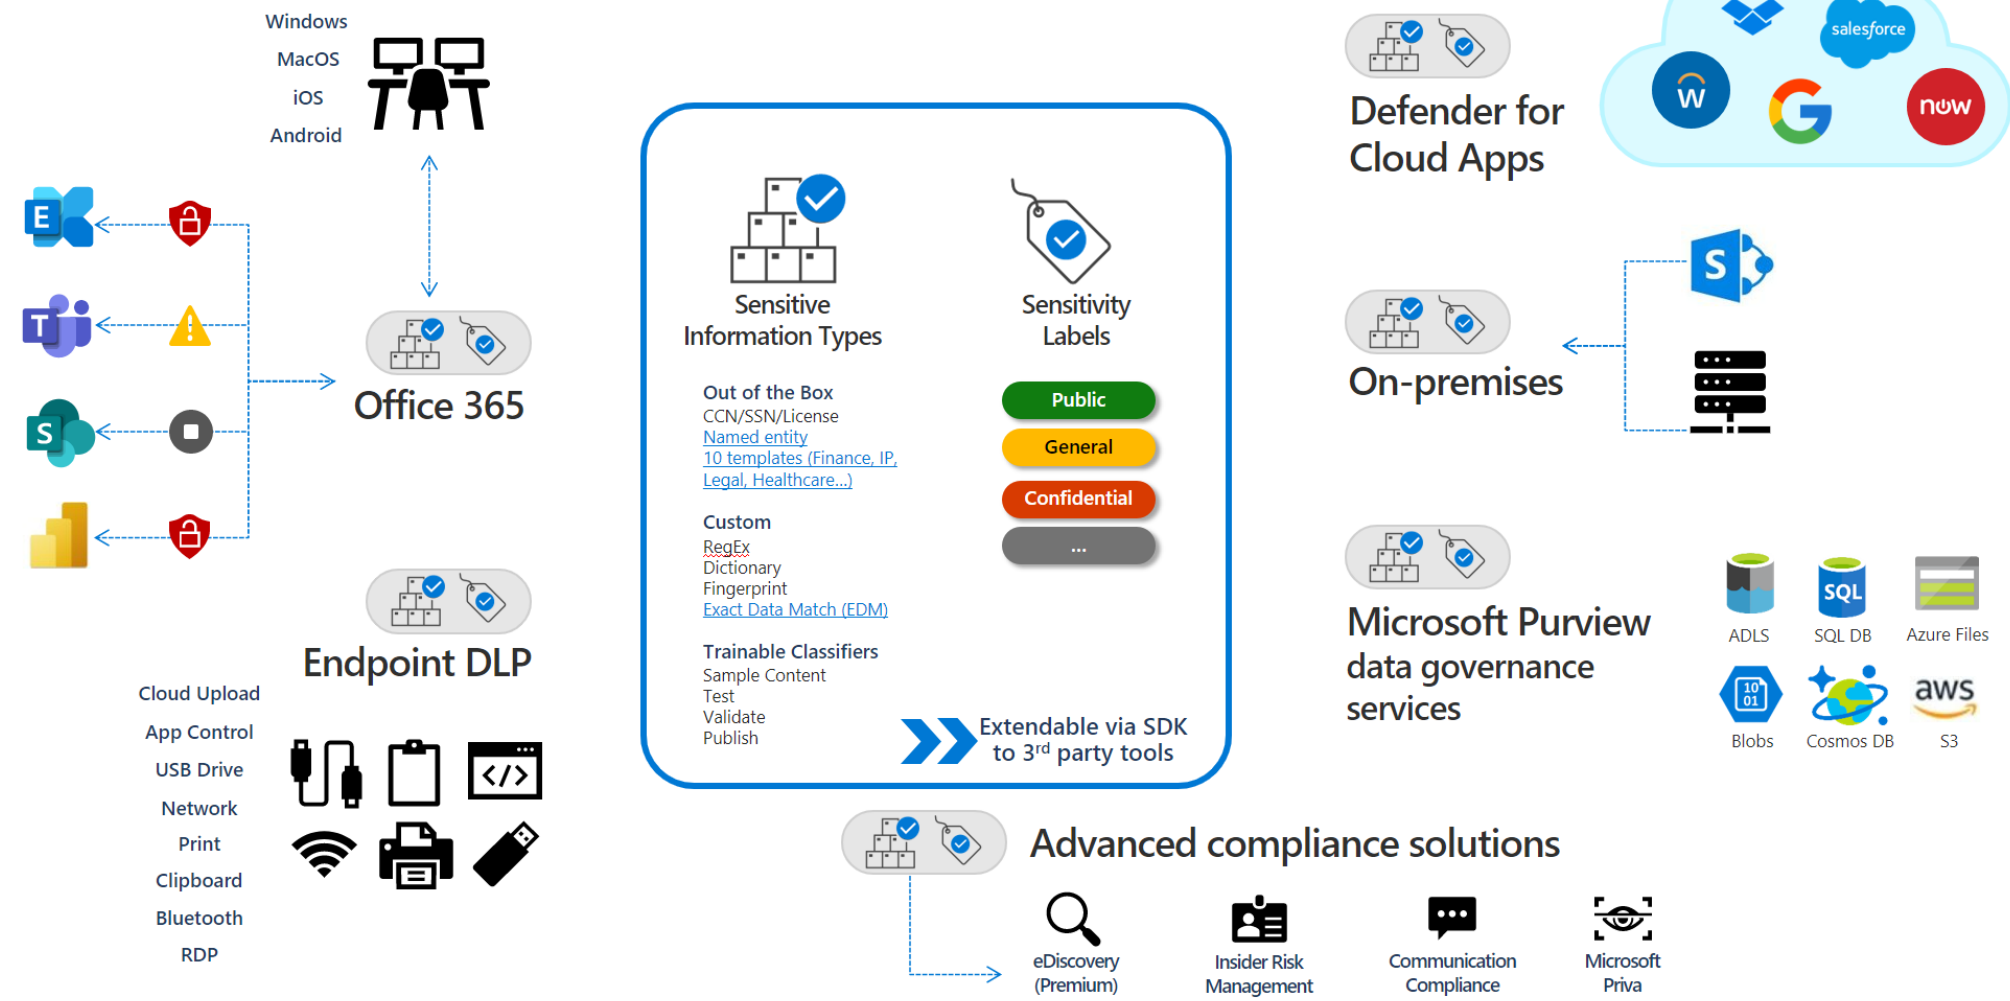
Windows
MacOS
iOS
Android

Office 365

Endpoint DLP

Cloud Upload
App Control
USB Drive
Network
Print
Clipboard
Bluetooth
RDP

Sensitive Information Types

Sensitivity Labels

Out of the Box
CCN/SSN/License
Named entity
10 templates (Finance, IP, Legal, Healthcare...)

Custom
RegEx
Dictionary
Fingerprint
Exact Data Match (EDM)

Trainable Classifiers
Sample Content
Test
Validate
Publish

Public
General
Confidential
...

Extendable via SDK to 3$^{rd}$ party tools

Defender for Cloud Apps

salesforce
now

On-premises

Microsoft Purview data governance services

ADLS
SQL
SQL DB
Azure Files
Blobs
Cosmos DB
aws
S3

Advanced compliance solutions

eDiscovery (Premium)
Insider Risk Management
Communication Compliance
Microsoft Priva